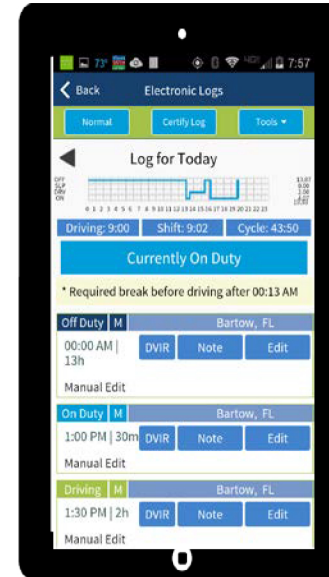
73° 7:57

Back Electronic Logs

Normal Certify Log Tools

Log for Today

OFF SLP DRV ON

0 1 2 3 4 5 6 7 8 9 10 11 12 13 14 15 16 17 18 19 20 21 22 23

13:07 0:00 2:00 8:53 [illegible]

Driving: 9:00 Shift: 9:02 Cycle: 43:50

Currently On Duty

* Required break before driving after 00:13 AM

Off Duty M Bartow, FL

00:00 AM | 13h DVIR Note Edit

Manual Edit

On Duty M Bartow, FL

1:00 PM | 30m DVIR Note Edit

Manual Edit

Driving M Bartow, FL

1:30 PM | 2h DVIR Note Edit

Manual Edit